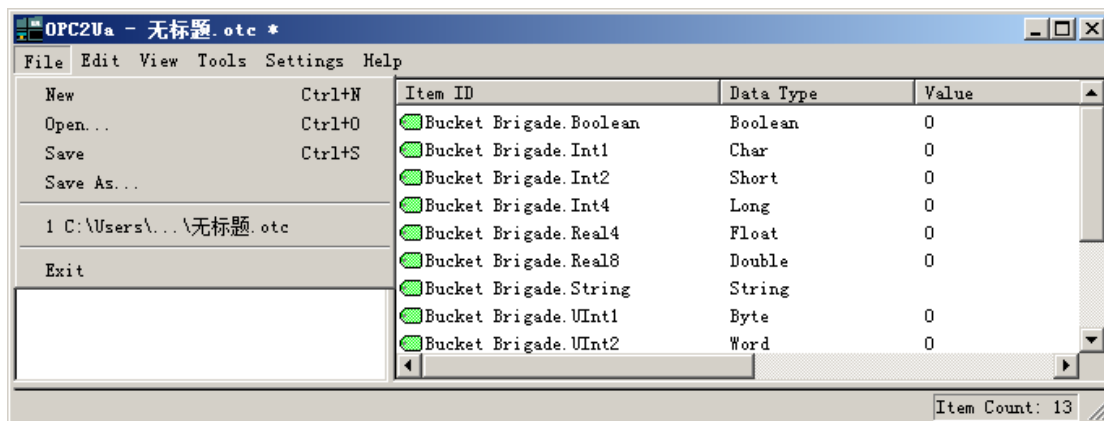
OPC2Ua - 无标题.otc *

File Edit View Tools Settings Help

New Ctrl+N
Open... Ctrl+O
Save Ctrl+S
Save As...
1 C:\Users\...\无标题.otc
Exit

| Item ID | Data Type | Value |
|---|---|---|
| Bucket Brigade.Boolean | Boolean | 0 |
| Bucket Brigade.Int1 | Char | 0 |
| Bucket Brigade.Int2 | Short | 0 |
| Bucket Brigade.Int4 | Long | 0 |
| Bucket Brigade.Real4 | Float | 0 |
| Bucket Brigade.Real8 | Double | 0 |
| Bucket Brigade.String | String | |
| Bucket Brigade.UInt1 | Byte | 0 |
| Bucket Brigade.UInt2 | Word | 0 |

Item Count: 13